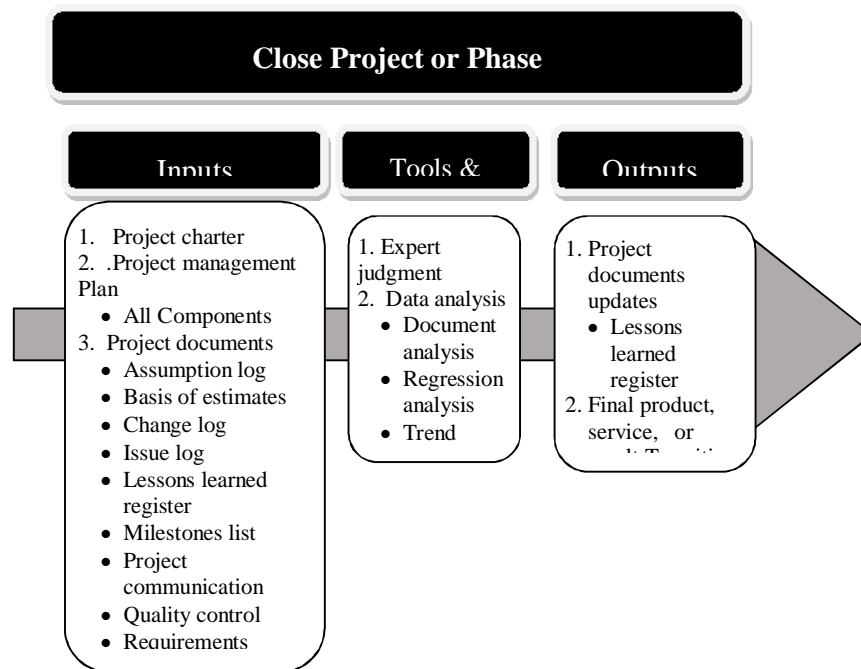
Close Project or Phase

Inputs

Tools &

Outputs

1. Project charter
2. .Project management Plan
- All Components
3. Project documents
- Assumption log
- Basis of estimates
- Change log
- Issue log
- Lessons learned register
- Milestones list
- Project communication
- Quality control
- Requirements

1. Expert judgment
2. Data analysis
- Document analysis
- Regression analysis
- Trend

1. Project documents updates
- Lessons learned register
2. Final product, service, or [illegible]